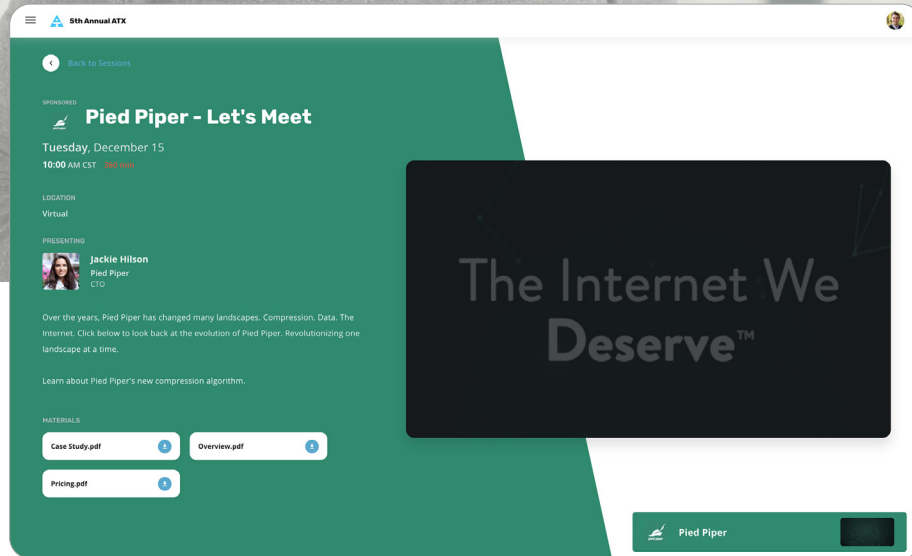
5th Annual ATX

Back to Sessions

SPONSORED

Pied Piper - Let's Meet

Tuesday, December 15

10:00 AM CST · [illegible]

LOCATION

Virtual

PRESENTING

Jackie Hilson
Pied Piper
CTO

Over the years, Pied Piper has changed many landscapes. Compression. Data. The Internet. Click below to look back at the evolution of Pied Piper. Revolutionizing one landscape at a time.

Learn about Pied Piper's new compression algorithm.

MATERIALS

Case Study.pdf

Overview.pdf

Pricing.pdf

The Internet We Deserve™

Pied Piper